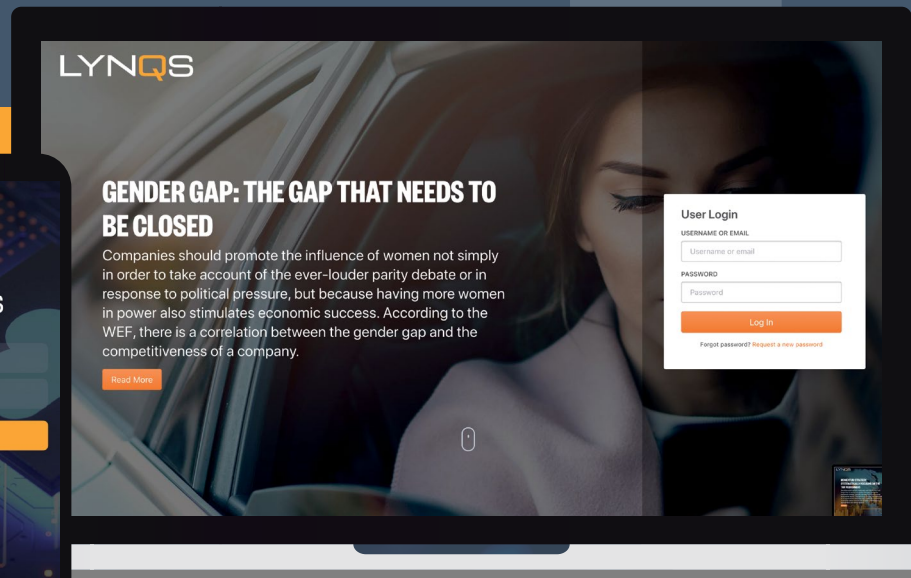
LYNQS

GENDER GAP: THE GAP THAT NEEDS TO BE CLOSED

Companies should promote the influence of women not simply in order to take account of the ever-louder parity debate or in response to political pressure, but because having more women in power also stimulates economic success. According to the WEF, there is a correlation between the gender gap and the competitiveness of a company.

Read More

User Login

USERNAME OR EMAIL

Username or email

PASSWORD

Password

Log In

Forgot password? Request a new password